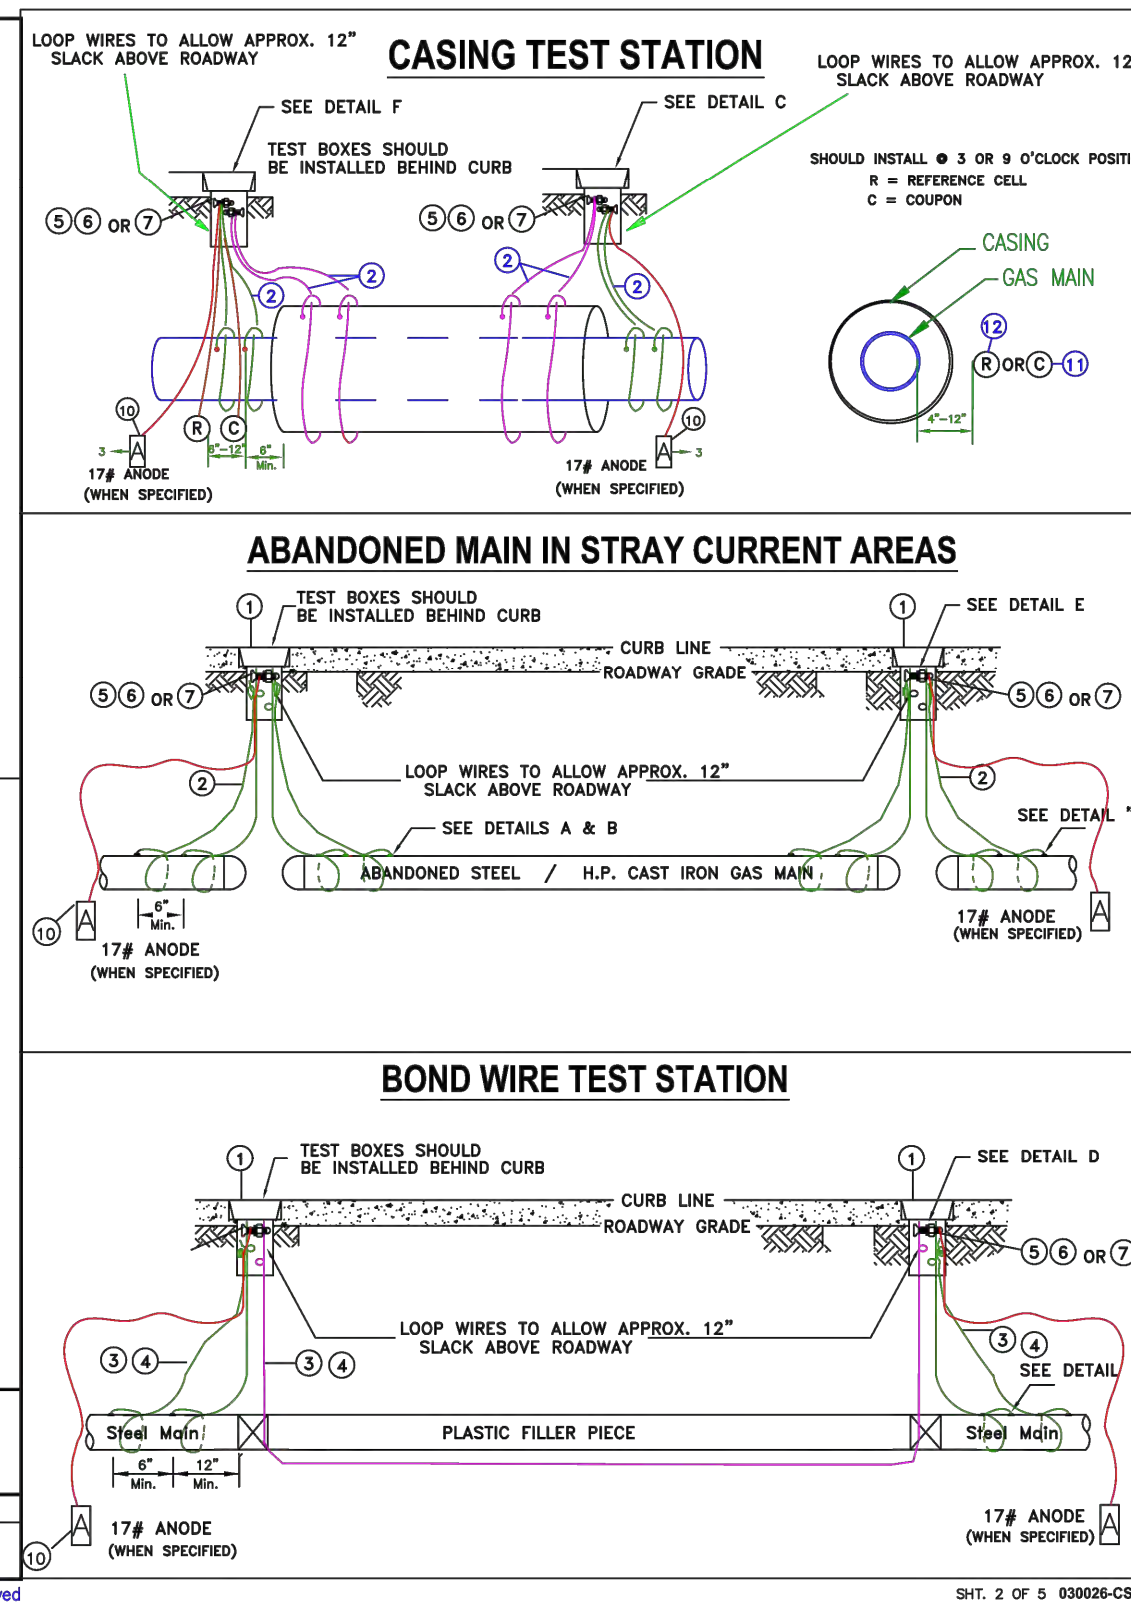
LOOP WIRES TO ALLOW APPROX. 12" SLACK ABOVE ROADWAY

CASING TEST STATION

LOOP WIRES TO ALLOW APPROX. 12 SLACK ABOVE ROADWAY

SEE DETAIL F

SEE DETAIL C

TEST BOXES SHOULD BE INSTALLED BEHIND CURB

SHOULD INSTALL @ 3 OR 9 O'CLOCK POSITI

R = REFERENCE CELL

C = COUPON

5 6 OR 7

5 6 OR 7

CASING

GAS MAIN

2

2

2

2

12

R OR C 11

4"-12"

10

R C

6"-12" 6" Min.

3 A

17# ANODE

(WHEN SPECIFIED)

10

A 3

17# ANODE

(WHEN SPECIFIED)

ABANDONED MAIN IN STRAY CURRENT AREAS

1

TEST BOXES SHOULD BE INSTALLED BEHIND CURB

1

SEE DETAIL E

CURB LINE

ROADWAY GRADE

5 6 OR 7

5 6 OR 7

LOOP WIRES TO ALLOW APPROX. 12" SLACK ABOVE ROADWAY

2

2

SEE DETAIL

SEE DETAILS A & B

ABANDONED STEEL / H.P. CAST IRON GAS MAIN

10 A

6" Min.

17# ANODE

(WHEN SPECIFIED)

17# ANODE

(WHEN SPECIFIED)

A

BOND WIRE TEST STATION

1

TEST BOXES SHOULD BE INSTALLED BEHIND CURB

1

SEE DETAIL D

CURB LINE

ROADWAY GRADE

5 6 OR 7

LOOP WIRES TO ALLOW APPROX. 12" SLACK ABOVE ROADWAY

3 4

3 4

3 4

SEE DETAIL

Steel Main

PLASTIC FILLER PIECE

Steel Main

6" Min.

12" Min.

A

10

17# ANODE

(WHEN SPECIFIED)

17# ANODE

(WHEN SPECIFIED)

A

ved

SHT. 2 OF 5 030026-CS